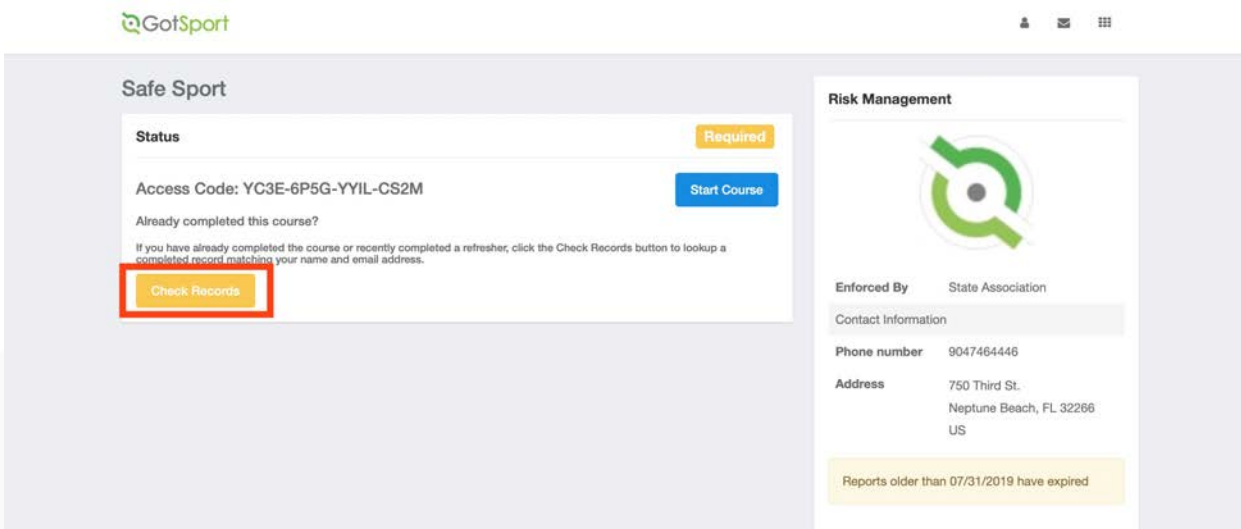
GotSport

Safe Sport

Status

Required

Access Code: YC3E-6P5G-YYIL-CS2M

Start Course

Already completed this course?

If you have already completed the course or recently completed a refresher, click the Check Records button to lookup a completed record matching your name and email address.

Check Records

Risk Management

| Enforced By | State Association |
|---|---|
| Contact Information | |
| Phone number | 9047464446 |
| Address | 750 Third St. Neptune Beach, FL 32266 US |

Reports older than 07/31/2019 have expired